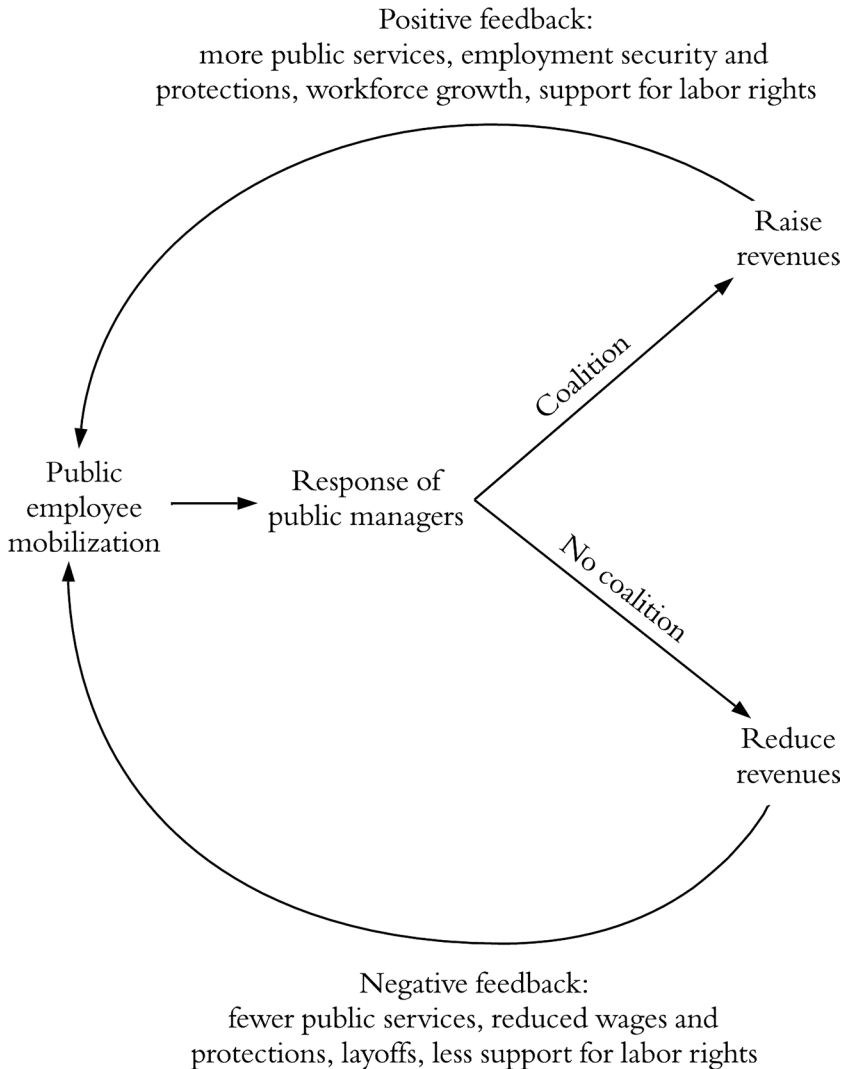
Positive feedback:
more public services, employment security and protections, workforce growth, support for labor rights

Raise revenues

Coalition

Public employee mobilization

Response of public managers

No coalition

Reduce revenues

Negative feedback:
fewer public services, reduced wages and protections, layoffs, less support for labor rights